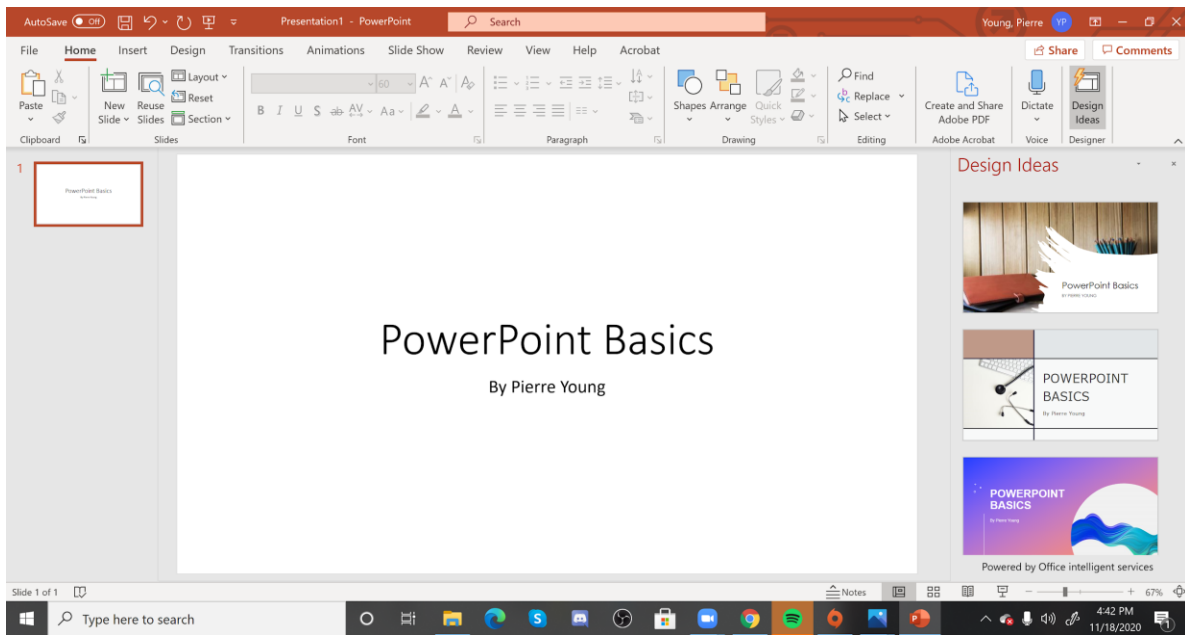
AutoSave Off Presentation1 - PowerPoint Search Young, Pierre YP

File Home Insert Design Transitions Animations Slide Show Review View Help Acrobat Share Comments

Paste Clipboard New Slide Reuse Slides Layout Reset Section Slides 60 Font Paragraph Shapes Arrange Quick Styles Drawing Find Replace Select Editing Create and Share Adobe PDF Adobe Acrobat Dictate Voice Design Ideas Designer

1 PowerPoint Basics By Pierre Young

PowerPoint Basics

By Pierre Young

Design Ideas

PowerPoint Basics
BY PIERRE YOUNG

POWERPOINT BASICS
By Pierre Young

POWERPOINT BASICS
By Pierre Young

Powered by Office intelligent services

Slide 1 of 1 Notes 67%

Type here to search 4:42 PM 11/18/2020